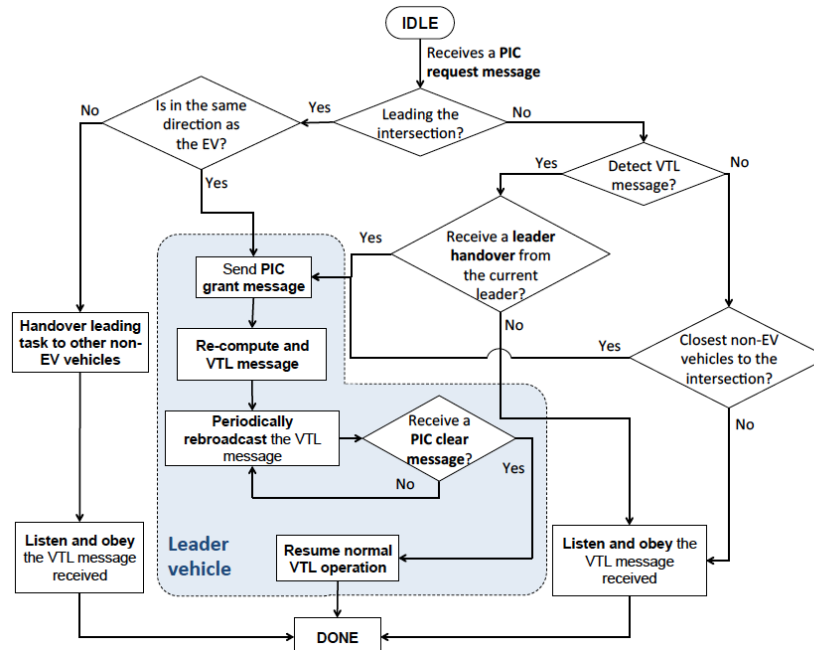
IDLE

Receives a PIC request message

Leading the intersection?

Yes

No

Is in the same direction as the EV?

No

Yes

Detect VTL message?

Yes

No

Receive a leader handover from the current leader?

Yes

No

Send PIC grant message

Re-compute and VTL message

Periodically rebroadcast the VTL message

Receive a PIC clear message?

No

Yes

Closest non-EV vehicles to the intersection?

Yes

No

Handover leading task to other non-EV vehicles

Listen and obey the VTL message received

Leader vehicle

Resume normal VTL operation

Listen and obey the VTL message received

DONE